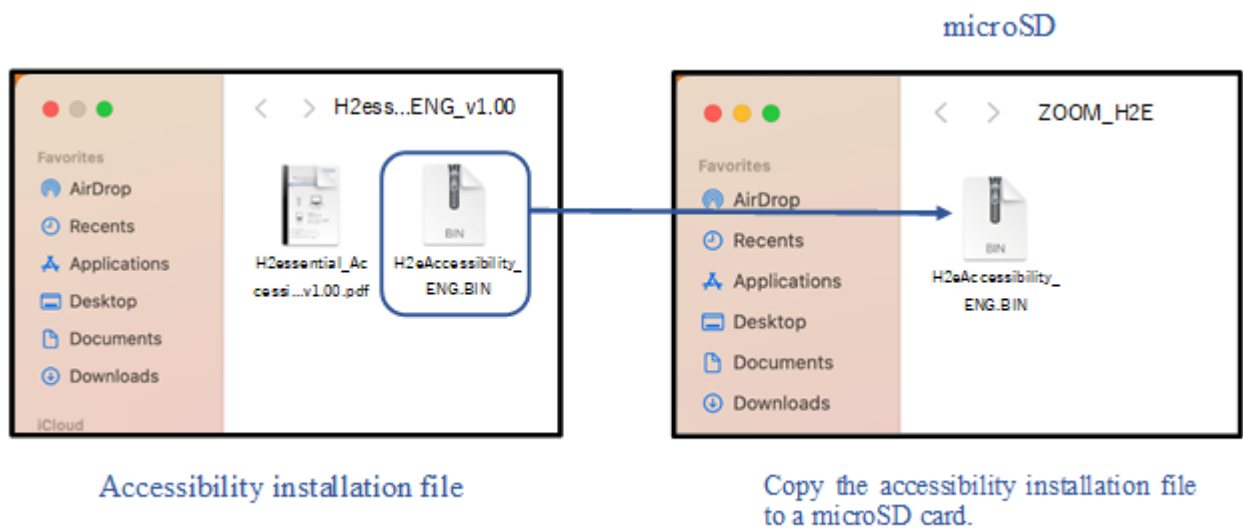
microSD

H2ess...ENG_v1.00

Favorites
AirDrop
Recents
Applications
Desktop
Documents
Downloads
iCloud

H2essential_Accessi...v1.00.pdf

BIN
H2eAccessibility_ENG.BIN

ZOOM_H2E

Favorites
AirDrop
Recents
Applications
Desktop
Documents
Downloads

BIN
H2eAccessibility_ENG.BIN

Accessibility installation file

Copy the accessibility installation file to a microSD card.